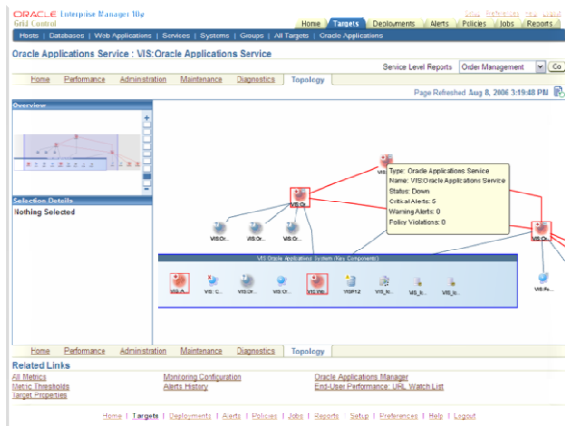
ORACLE Enterprise Manager 10g
Grid Control

Setup Preferences Help Logout

Home Targets Deployments Alerts Policies Jobs Reports

Hosts | Databases | Web Applications | Services | Systems | Groups | All Targets | Oracle Applications

Oracle Applications Service : VIS:Oracle Applications Service

Service Level Reports Order Management Go

Home Performance Administration Maintenance Diagnostics Topology

Page Refreshed Aug 8, 2006 3:19:48 PM

Overview

Selection Details
Nothing Selected

Type: Oracle Applications Service
Name: VIS:Oracle Applications Service
Status: Down
Critical Alerts: 6
Warning Alerts: 0
Policy Violations: 0

VIS:Or...
VIS:Or...
VIS:Or...
VIS:Or...
VIS:Or...
VIS:Ap...

VIS:Oracle Applications System (Key Components)

VIS:A... VIS:C... VIS:Or... VIS:Or... VIS:Inf... WSP12 VIS_h... VIS_li... VIS_li...

Home Performance Administration Maintenance Diagnostics Topology

Related Links
All Metrics
Metric Thresholds
Target Properties
Monitoring Configuration
Alerts History
Oracle Applications Manager
End-User Performance: URL Watch List

Home | Targets | Deployments | Alerts | Policies | Jobs | Reports | Setup | Preferences | Help | Logout